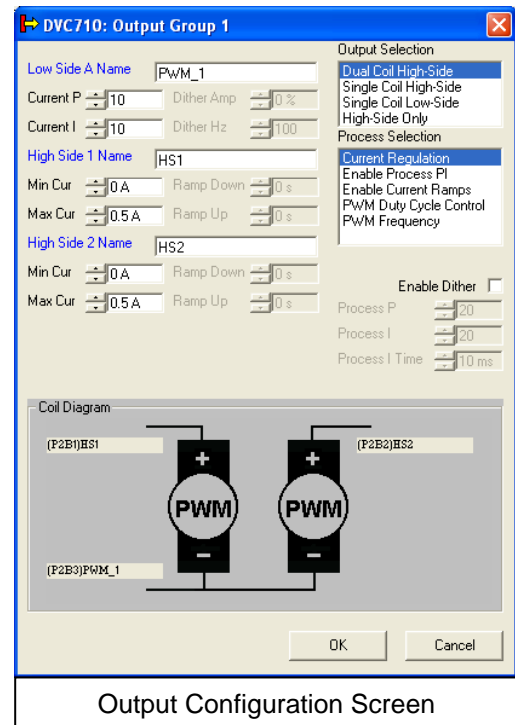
DVC710: Output Group 1

Low Side A Name PWM_1
Current P 10 Dither Amp 0 %
Current I 10 Dither Hz 100
High Side 1 Name HS1
Min Cur 0 A Ramp Down 0 s
Max Cur 0.5 A Ramp Up 0 s
High Side 2 Name HS2
Min Cur 0 A Ramp Down 0 s
Max Cur 0.5 A Ramp Up 0 s

Output Selection
Dual Coil High-Side
Single Coil High-Side
Single Coil Low-Side
High-Side Only

Process Selection
Current Regulation
Enable Process PI
Enable Current Ramps
PWM Duty Cycle Control
PWM Frequency

Enable Dither
Process P 20
Process I 20
Process I Time 10 ms

Coil Diagram
(P2B1)HS1
(P2B2)HS2
(P2B3)PWM_1
+ PWM −
+ PWM −

OK Cancel

Output Configuration Screen